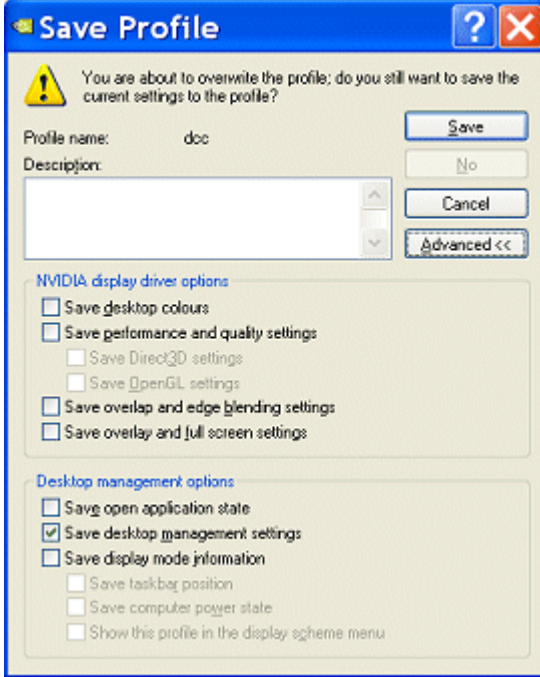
Save Profile

You are about to overwrite the profile; do you still want to save the current settings to the profile?

Profile name: dcc

Description:

Save

No

Cancel

Advanced <<

NVIDIA display driver options

Save desktop colours

Save performance and quality settings

Save Direct3D settings

Save OpenGL settings

Save overlap and edge blending settings

Save overlay and full screen settings

Desktop management options

Save open application state

Save desktop management settings

Save display mode information

Save taskbar position

Save computer power state

Show this profile in the display scheme menu